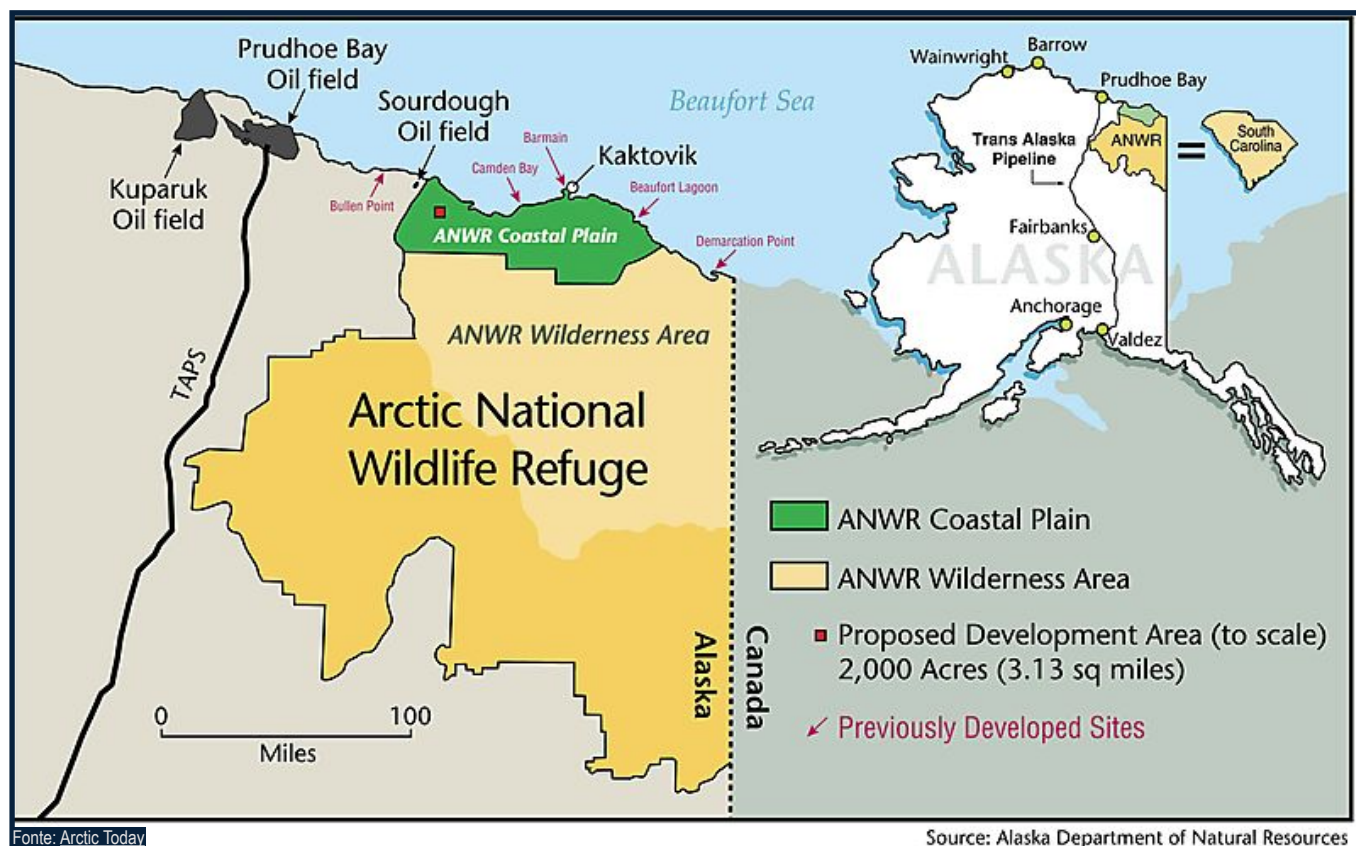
Prudhoe Bay Oil field

Sourdough Oil field

Beaufort Sea

Barmain

Kaktovik

Camden Bay

Beaufort Lagoon

Bullen Point

Kuparuk Oil field

ANWR Coastal Plain

Demarcation Point

ANWR Wilderness Area

TAPS

Arctic National Wildlife Refuge

Alaska

Canada

0 100
Miles

Wainwright
Barrow
Prudhoe Bay
ANWR
=
South Carolina
Trans Alaska Pipeline
Fairbanks
ALASKA
Anchorage
Valdez

ANWR Coastal Plain

ANWR Wilderness Area

Proposed Development Area (to scale) 2,000 Acres (3.13 sq miles)

Previously Developed Sites

Fonte: Arctic Today

Source: Alaska Department of Natural Resources